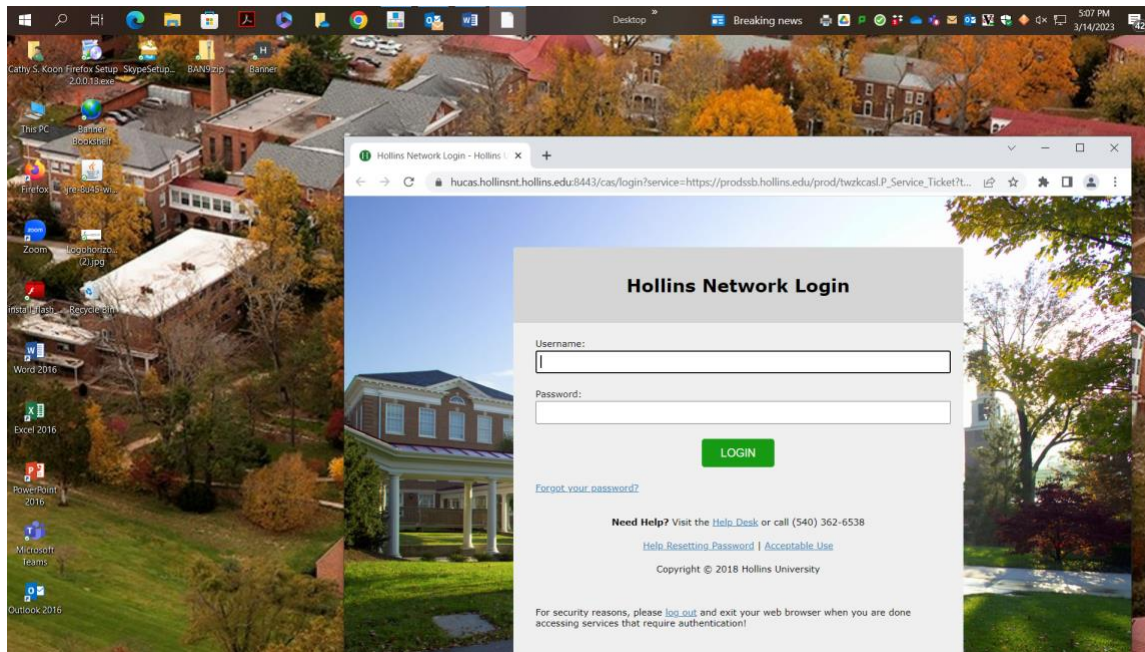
Desktop
Breaking news
5:07 PM
3/14/2023

Cathy S. Koon
Firefox Setup 2.0.0.13.exe
SkypeSetup...
BAN9.zip
Banner
This PC
Banner Bookshelf
Firefox
jre-8u45-wi...
Zoom
Logohorizo... (2).jpg
install_flash...
Recycle Bin
Word 2016
Excel 2016
PowerPoint 2016
Microsoft Teams
Outlook 2016

Hollins Network Login - Hollins U
hucas.hollinsnt.hollins.edu:8443/cas/login?service=https://prodssb.hollins.edu/prod/twzkcasl.P_Service_Ticket?t...

Hollins Network Login

Username:

Password:

LOGIN

Forgot your password?

Need Help? Visit the Help Desk or call (540) 362-6538

Help Resetting Password | Acceptable Use

Copyright © 2018 Hollins University

For security reasons, please log out and exit your web browser when you are done accessing services that require authentication!